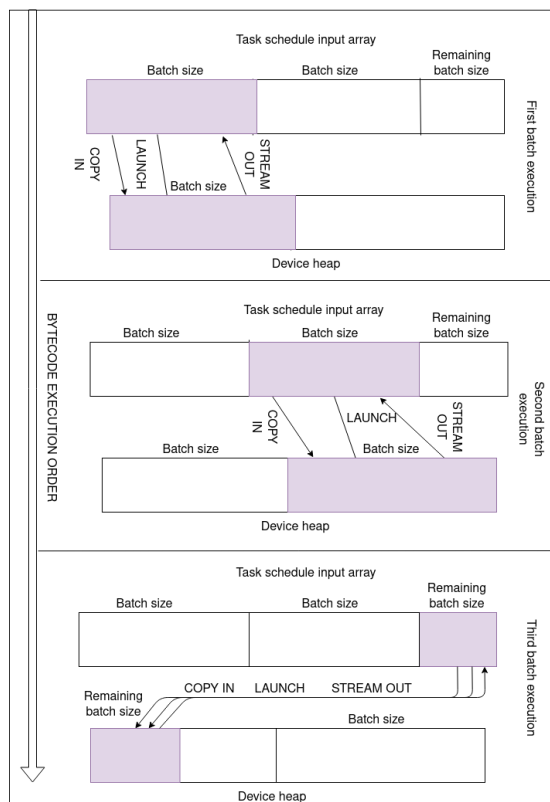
BYTECODE EXECUTION ORDER

Task schedule input array

Batch size

Batch size

Remaining batch size

First batch execution

COPY IN

LAUNCH

Batch size

STREAM OUT

Device heap

Task schedule input array

Batch size

Batch size

Remaining batch size

Second batch execution

COPY IN

LAUNCH

STREAM OUT

Batch size

Batch size

Device heap

Task schedule input array

Batch size

Batch size

Remaining batch size

Third batch execution

Remaining batch size

COPY IN

LAUNCH

STREAM OUT

Batch size

Device heap